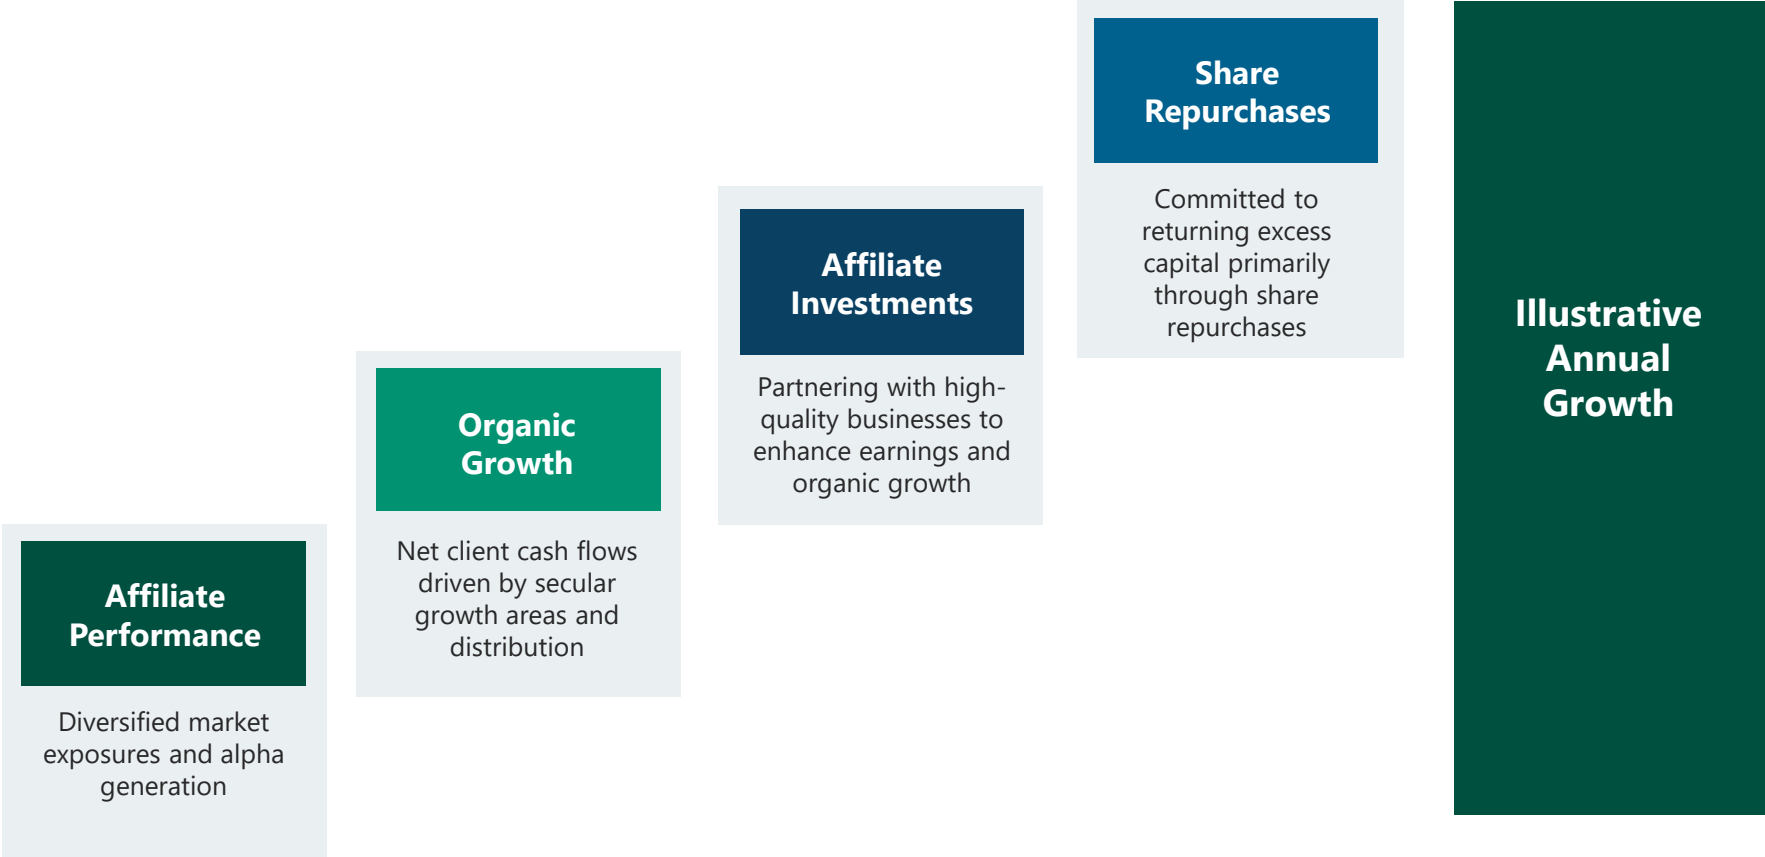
Affiliate Performance

Diversified market exposures and alpha generation

Organic Growth

Net client cash flows driven by secular growth areas and distribution

Affiliate Investments

Partnering with high-quality businesses to enhance earnings and organic growth

Share Repurchases

Committed to returning excess capital primarily through share repurchases

Illustrative Annual Growth